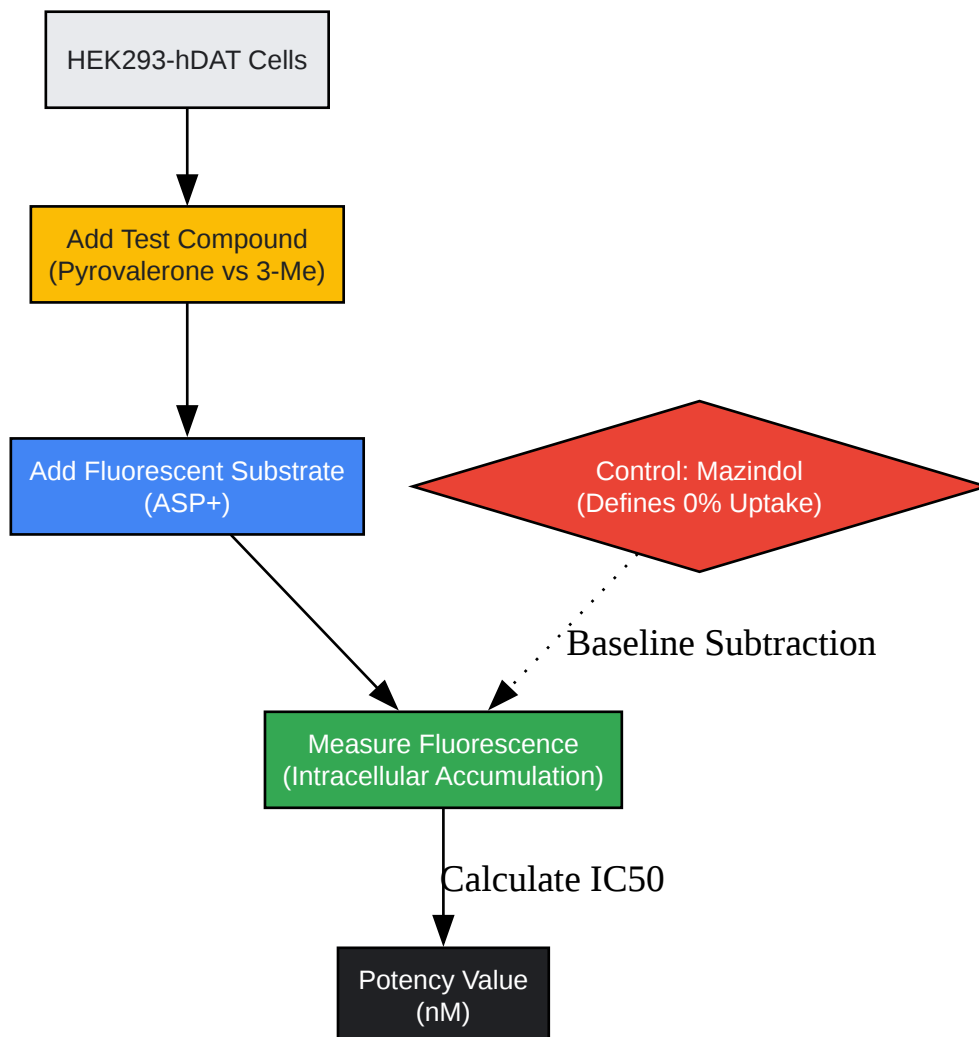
HEK293-hDAT Cells

Add Test Compound
(Pyrovalerone vs 3-Me)

Add Fluorescent Substrate
(ASP+)

Control: Mazindol
(Defines 0% Uptake)

Baseline Subtraction

Measure Fluorescence
(Intracellular Accumulation)

Calculate IC50

Potency Value
(nM)